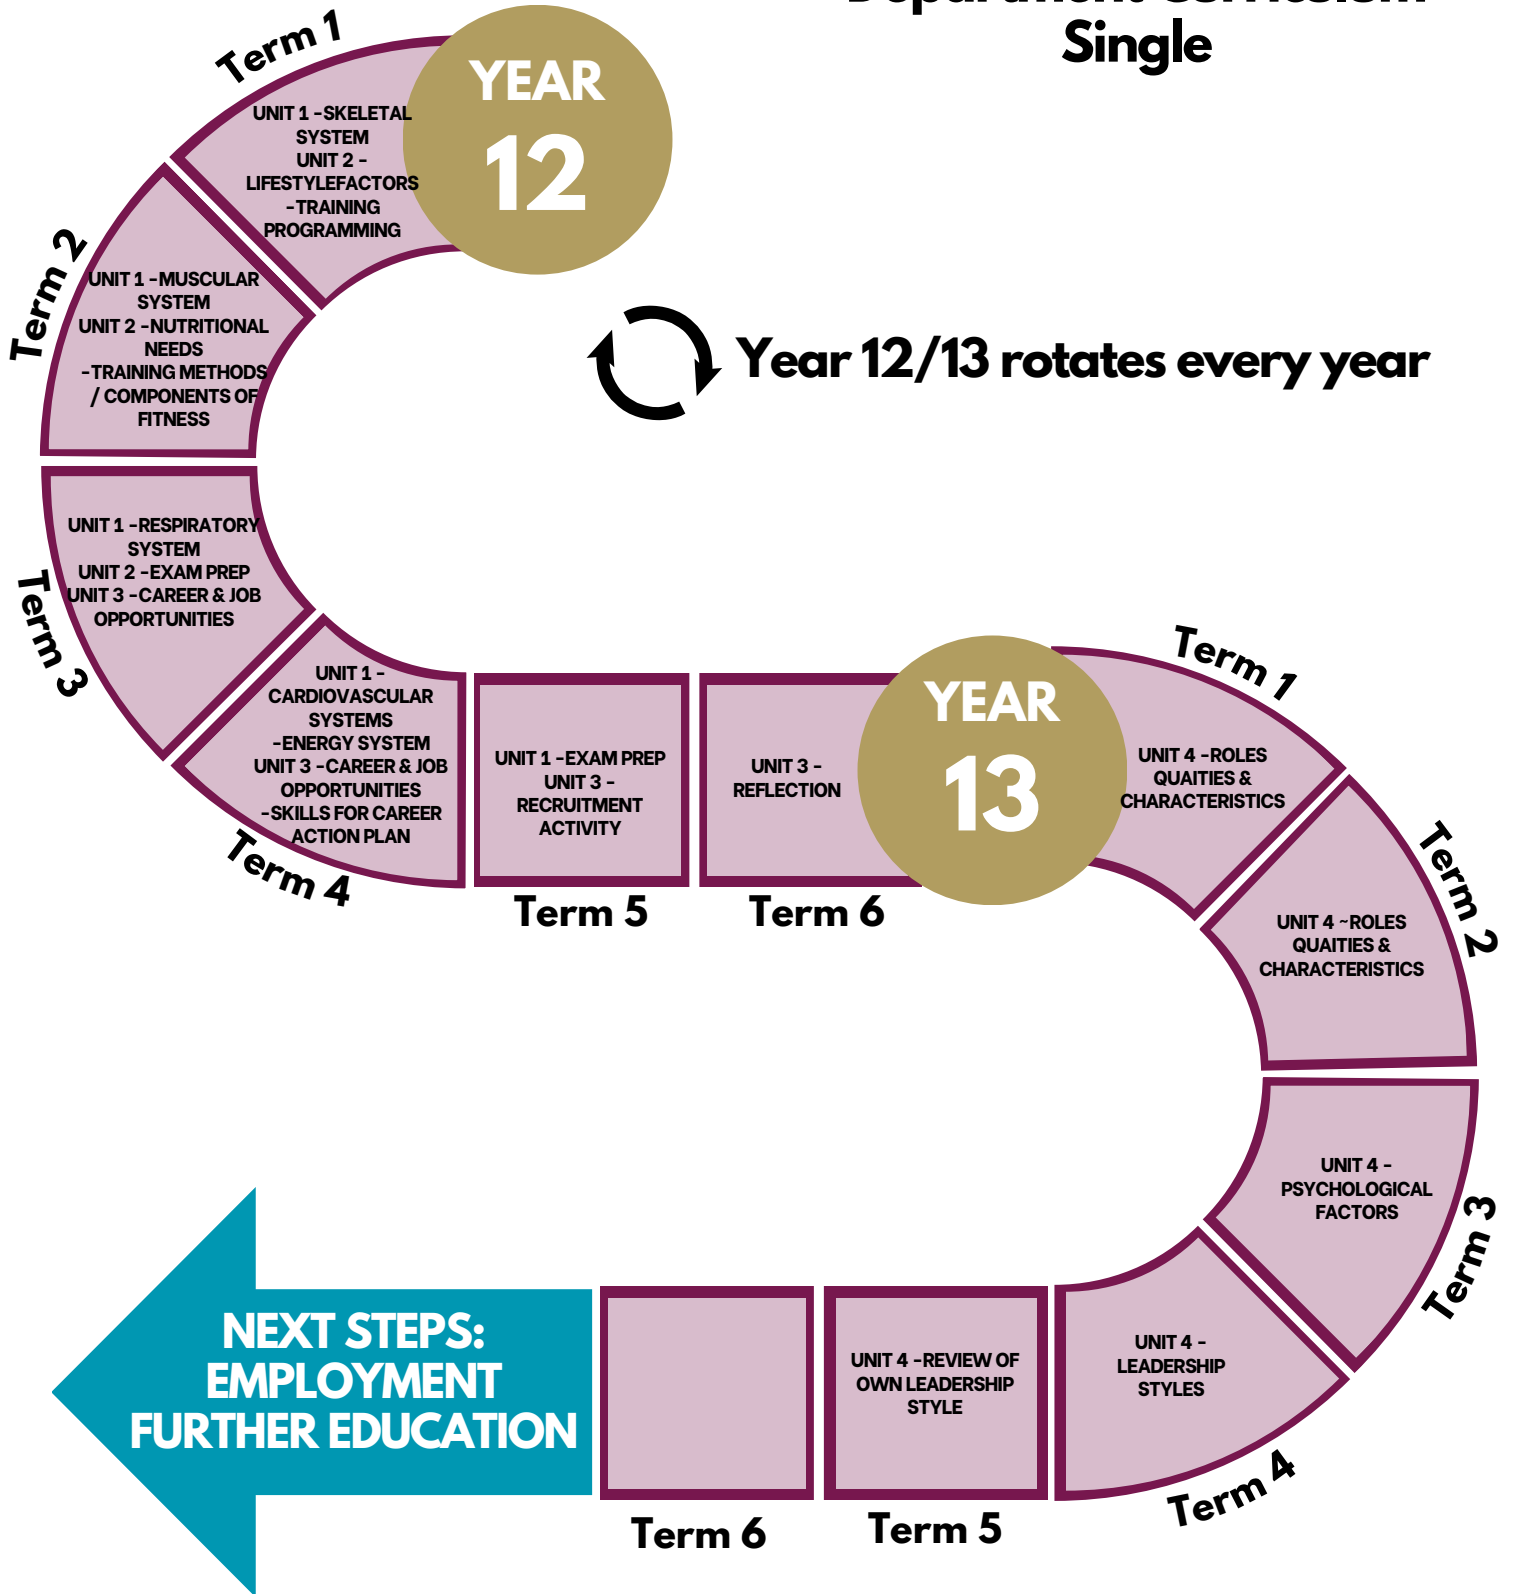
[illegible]
Single

YEAR 12

Term 1
UNIT 1 -SKELETAL SYSTEM
UNIT 2 - LIFESTYLEFACTORS
-TRAINING PROGRAMMING

Term 2
UNIT 1 -MUSCULAR SYSTEM
UNIT 2 -NUTRITIONAL NEEDS
-TRAINING METHODS / COMPONENTS OF FITNESS

Term 3
UNIT 1 -RESPIRATORY SYSTEM
UNIT 2 -EXAM PREP
UNIT 3 -CAREER & JOB OPPORTUNITIES

Term 4
UNIT 1 - CARDIOVASCULAR SYSTEMS
-ENERGY SYSTEM
UNIT 3 -CAREER & JOB OPPORTUNITIES
-SKILLS FOR CAREER ACTION PLAN

Term 5
UNIT 1 -EXAM PREP
UNIT 3 - RECRUITMENT ACTIVITY

Term 6
UNIT 3 - REFLECTION

Year 12/13 rotates every year

YEAR 13

Term 1
UNIT 4 -ROLES QUAITIES & CHARACTERISTICS

Term 2
UNIT 4 -ROLES QUAITIES & CHARACTERISTICS

Term 3
UNIT 4 - PSYCHOLOGICAL FACTORS

Term 4
UNIT 4 - LEADERSHIP STYLES

Term 5
UNIT 4 -REVIEW OF OWN LEADERSHIP STYLE

Term 6

NEXT STEPS: EMPLOYMENT FURTHER EDUCATION